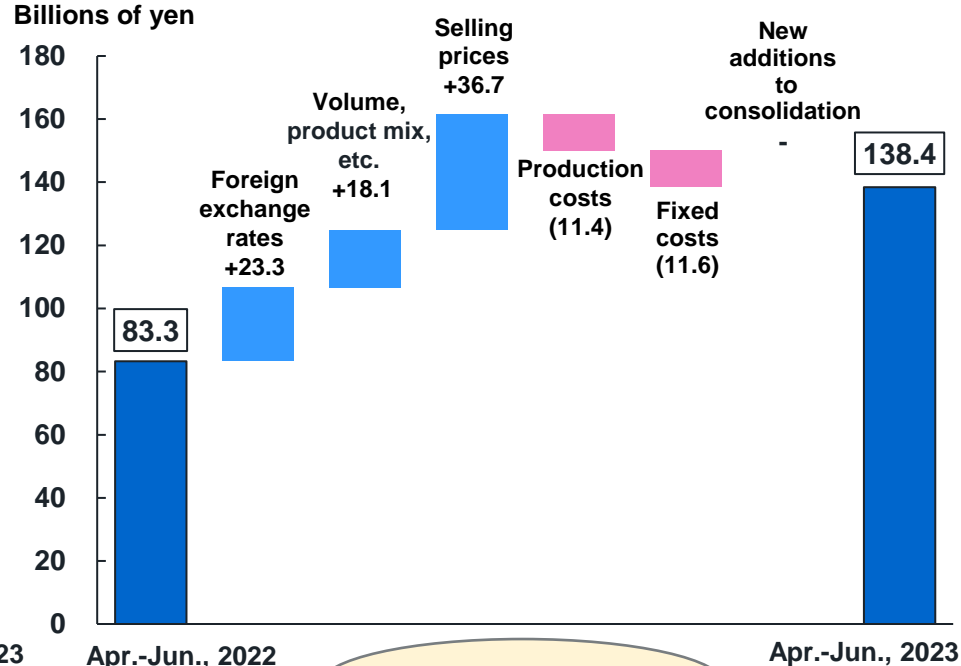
Billions of yen

180
160
140
120
100
80
60
40
20
0

83.3

Foreign exchange rates +23.3

Volume, product mix, etc. +18.1

Selling prices +36.7

Production costs (11.4)

Fixed costs (11.6)

New additions to consolidation -

138.4

23

Apr.-Jun., 2022

Apr.-Jun., 2023